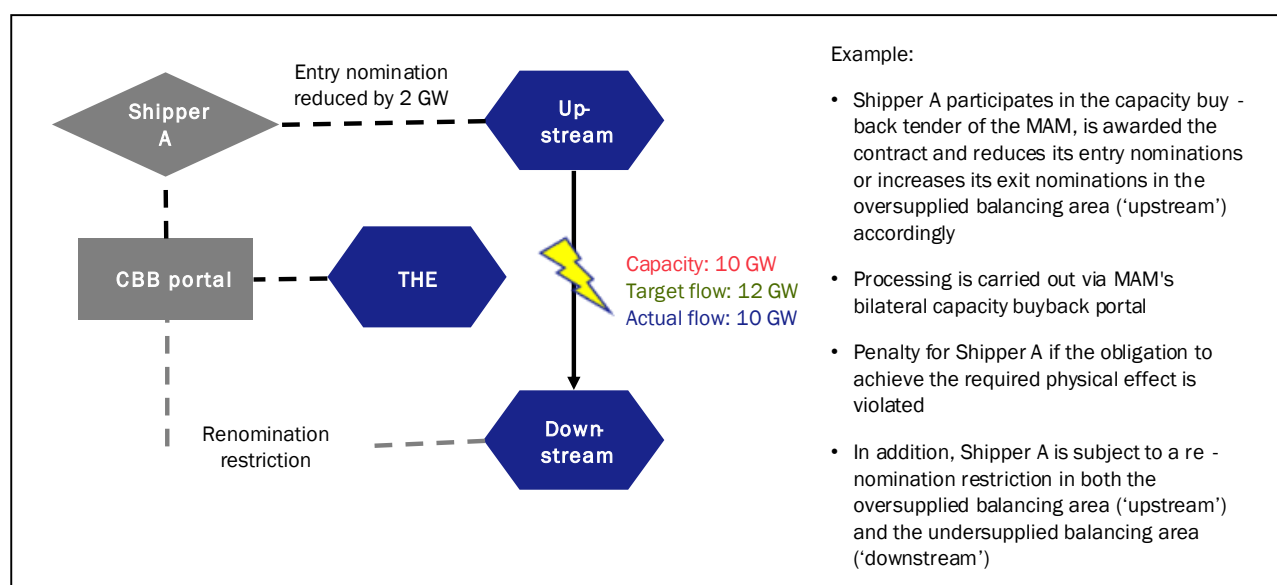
Shipper A

Entry nomination reduced by 2 GW

Upstream

CBB portal

THE

Capacity: 10 GW
Target flow: 12 GW
Actual flow: 10 GW

Renomination restriction

Downstream

Example:

• Shipper A participates in the capacity buy - back tender of the MAM, is awarded the contract and reduces its entry nominations or increases its exit nominations in the oversupplied balancing area ('upstream') accordingly

• Processing is carried out via MAM's bilateral capacity buyback portal

• Penalty for Shipper A if the obligation to achieve the required physical effect is violated

• In addition, Shipper A is subject to a re - nomination restriction in both the oversupplied balancing area ('upstream') and the undersupplied balancing area ('downstream')